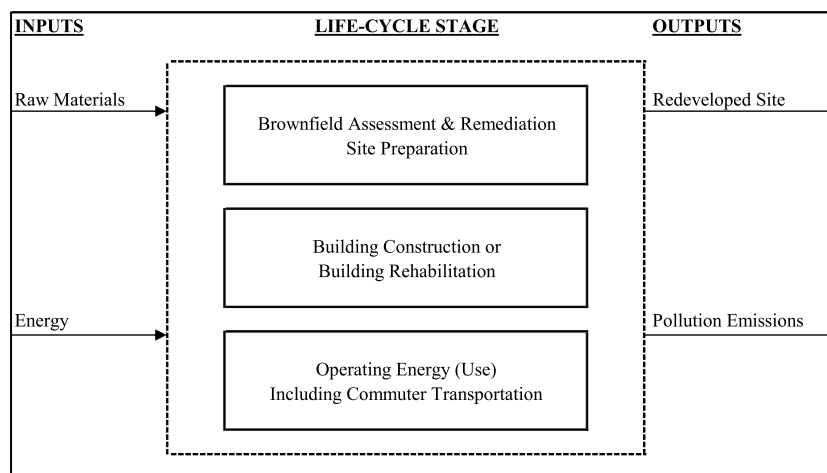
INPUTS

LIFE-CYCLE STAGE

OUTPUTS

Raw Materials

Energy

Brownfield Assessment & Remediation
Site Preparation

Building Construction or
Building Rehabilitation

Operating Energy (Use)
Including Commuter Transportation

Redeveloped Site

Pollution Emissions